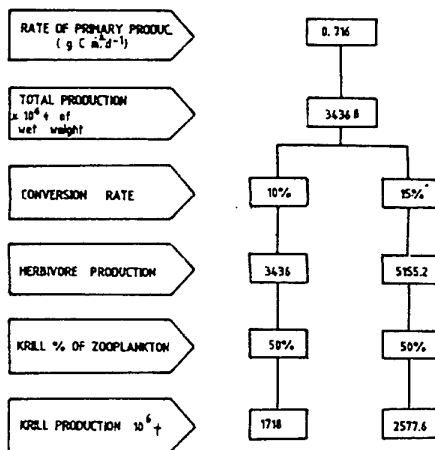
RATE OF PRIMARY PRODUC
( g C $m^{-2}d^{-1}$)

TOTAL PRODUCTION
x $10^6$ t of
wet weight

CONVERSION RATE

HERBIVORE PRODUCTION

KRILL % OF ZOOPLANKTON

KRILL PRODUCTION $10^6$ t

0.716

34368

10%

15%

3436

5155.2

50%

50%

1718

2577.6